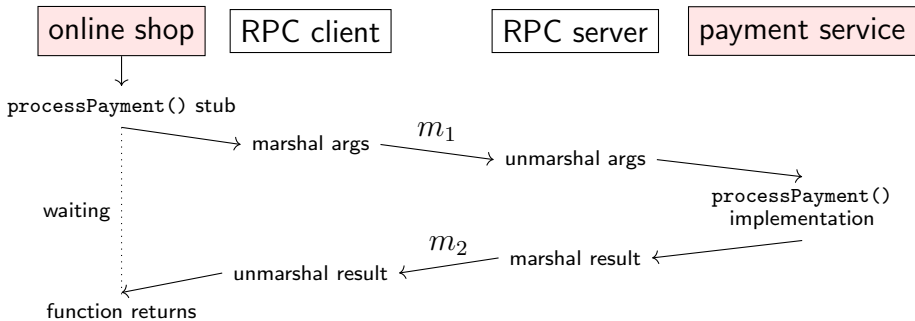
online shop

RPC client

RPC server

payment service

processPayment() stub

marshal args

$m_1$

unmarshal args

waiting

processPayment() implementation

$m_2$

marshal result

unmarshal result

function returns